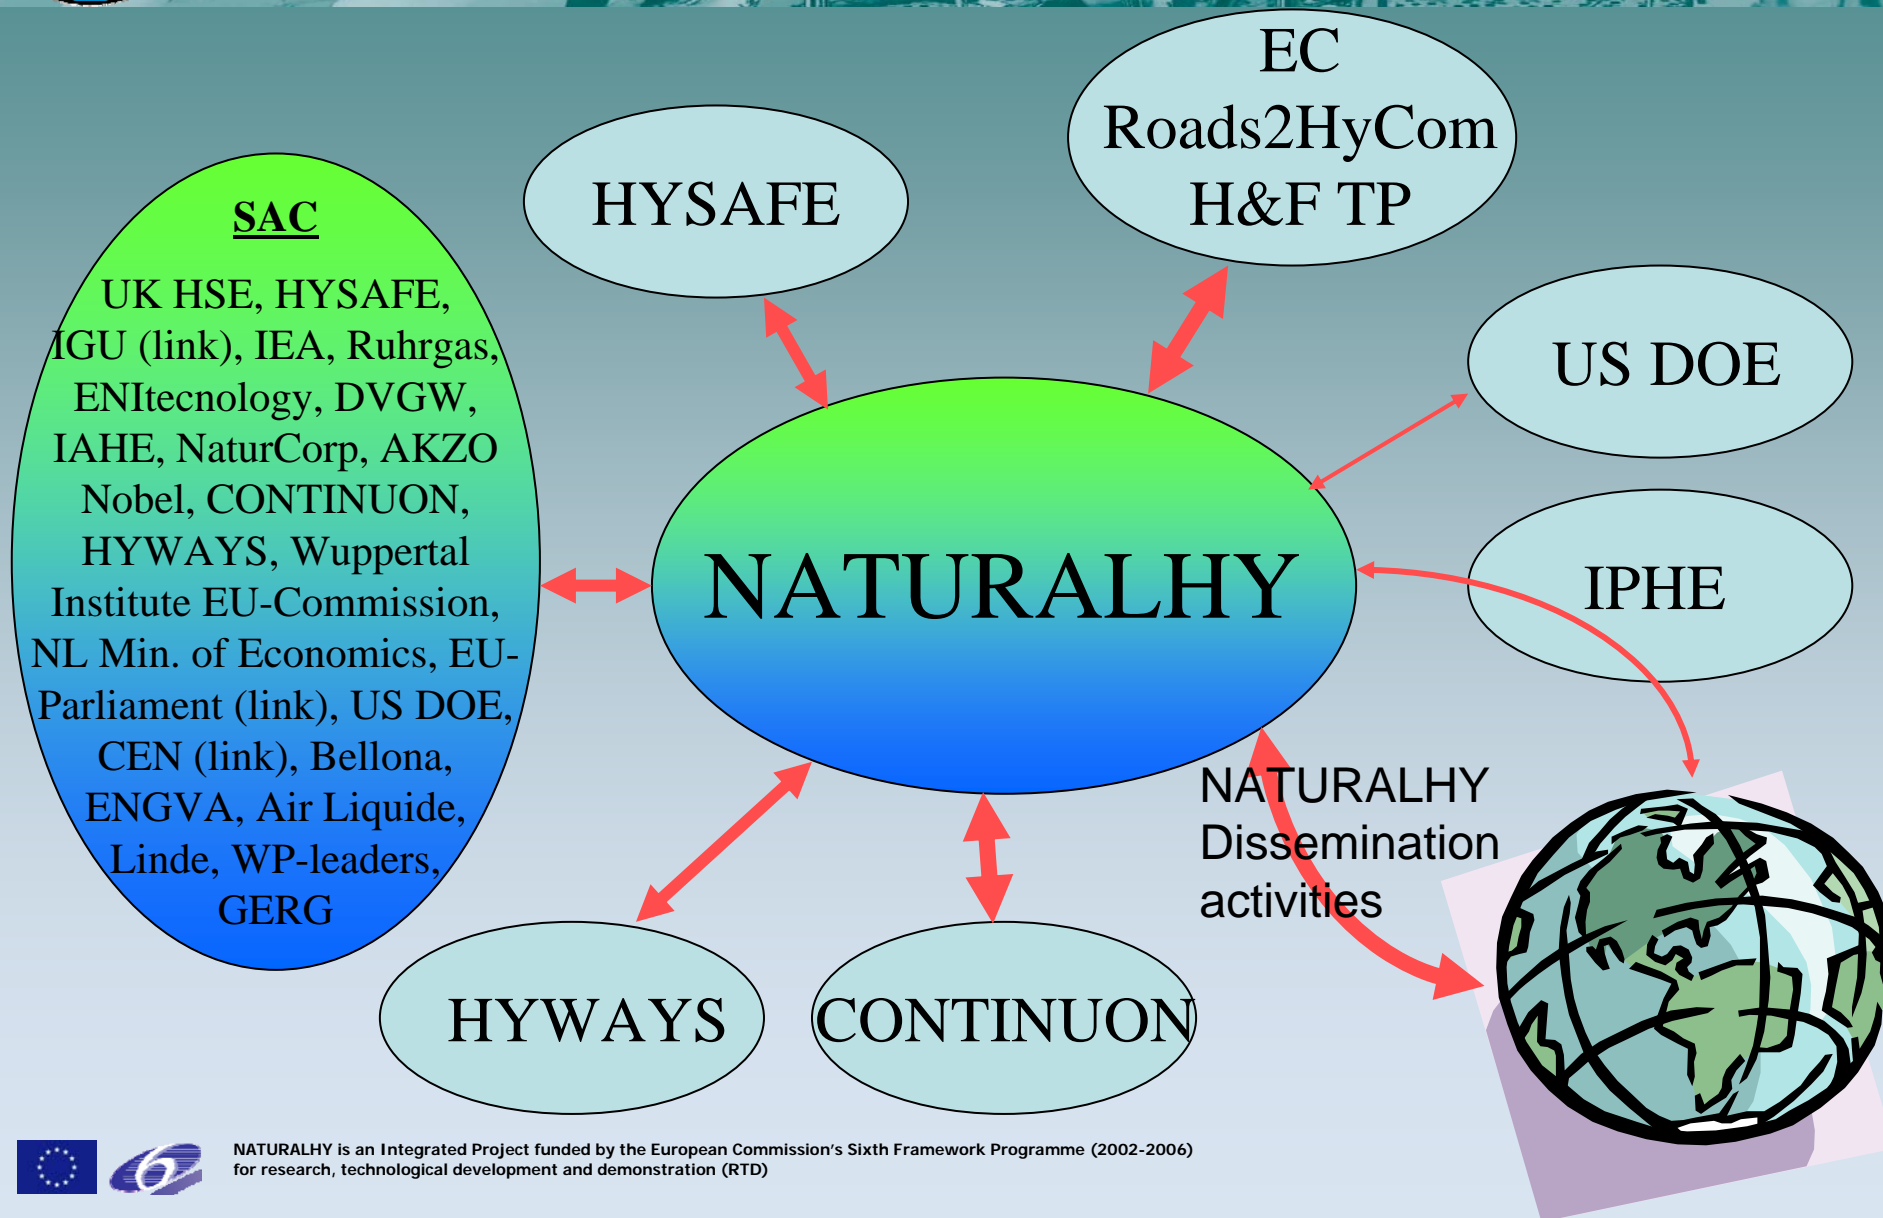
SAC

UK HSE, HYSAFE, IGU (link), IEA, Ruhrgas, ENItecnology, DVGW, IAHE, NaturCorp, AKZO Nobel, CONTINUON, HYWAYS, Wuppertal Institute EU-Commission, NL Min. of Economics, EU-Parliament (link), US DOE, CEN (link), Bellona, ENGVA, Air Liquide, Linde, WP-leaders, GERG

HYSAFE

EC
Roads2HyCom
H&F TP

US DOE

NATURALHY

IPHE

NATURALHY Dissemination activities

HYWAYS

CONTINUON

NATURALHY is an Integrated Project funded by the European Commission's Sixth Framework Programme (2002-2006) for research, technological development and demonstration (RTD)